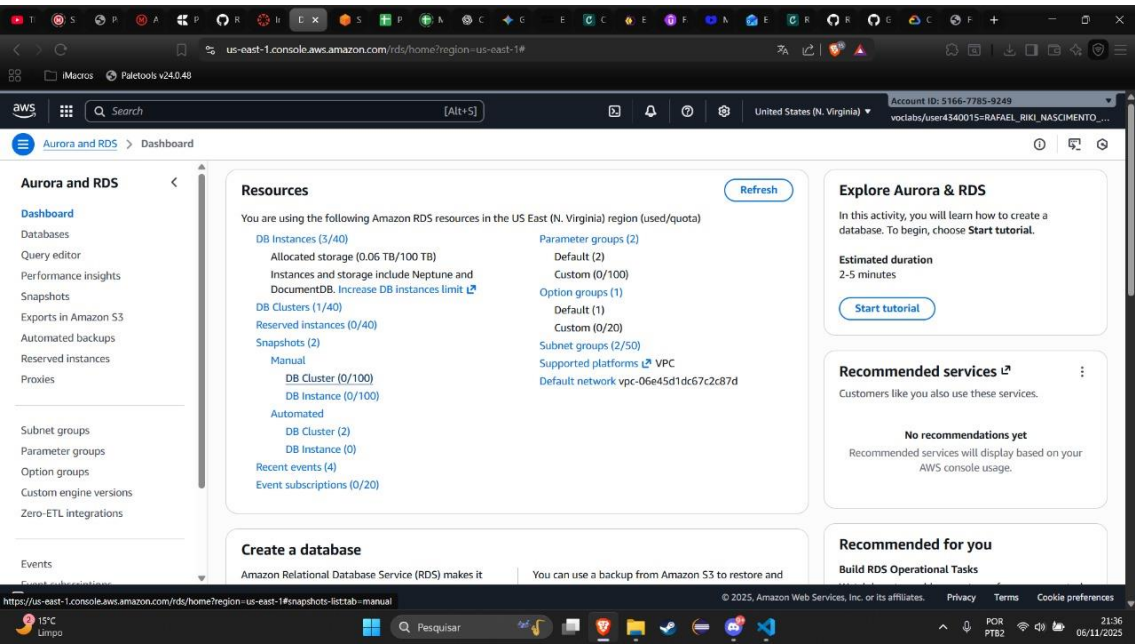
S P A P R I E S P N C C E C E F N E R R C C F +

us-east-1.console.aws.amazon.com/rds/home?region=us-east-1#

iMacros Paletools v24.0.48

aws Search [Alt+S]

United States (N. Virginia) ▾ Account ID: 5166-7785-9249 voclabs/user4340015=RAFAEL_RIKI_NASCIMENTO_...

Aurora and RDS > Dashboard

Aurora and RDS

Dashboard
Databases
Query editor
Performance insights
Snapshots
Exports in Amazon S3
Automated backups
Reserved instances
Proxies

Subnet groups
Parameter groups
Option groups
Custom engine versions
Zero-ETL integrations

Events
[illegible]

Resources

Refresh

You are using the following Amazon RDS resources in the US East (N. Virginia) region (used/quota)

DB Instances (3/40)
Allocated storage (0.06 TB/100 TB)
Instances and storage include Neptune and DocumentDB. Increase DB instances limit
DB Clusters (1/40)
Reserved instances (0/40)
Snapshots (2)
Manual
DB Cluster (0/100)
DB Instance (0/100)
Automated
DB Cluster (2)
DB Instance (0)
Recent events (4)
Event subscriptions (0/20)

Parameter groups (2)
Default (2)
Custom (0/100)
Option groups (1)
Default (1)
Custom (0/20)
Subnet groups (2/50)
Supported platforms VPC
Default network vpc-06e45d1dc67c2c87d

Explore Aurora & RDS

In this activity, you will learn how to create a database. To begin, choose Start tutorial.

Estimated duration
2-5 minutes

Start tutorial

Recommended services

Customers like you also use these services.

No recommendations yet
Recommended services will display based on your AWS console usage.

Create a database

Amazon Relational Database Service (RDS) makes it

You can use a backup from Amazon S3 to restore and

Recommended for you

Build RDS Operational Tasks

https://us-east-1.console.aws.amazon.com/rds/home?region=us-east-1#snapshots-list:tab=manual

© 2025, Amazon Web Services, Inc. or its affiliates. Privacy Terms Cookie preferences

15°C
Limpo

Pesquisar

POR
PTB2

21:36
06/11/2025